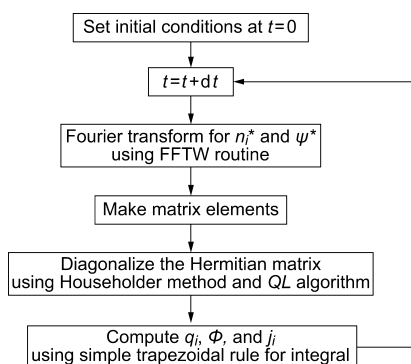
Set initial conditions at $t=0$

$t=t+\mathrm{d}t$

Fourier transform for $n_i^*$ and $\psi^*$ using FFTW routine

Make matrix elements

Diagonalize the Hermitian matrix using Householder method and $QL$ algorithm

Compute $q_i$, $\Phi$, and $j_i$ using simple trapezoidal rule for integral